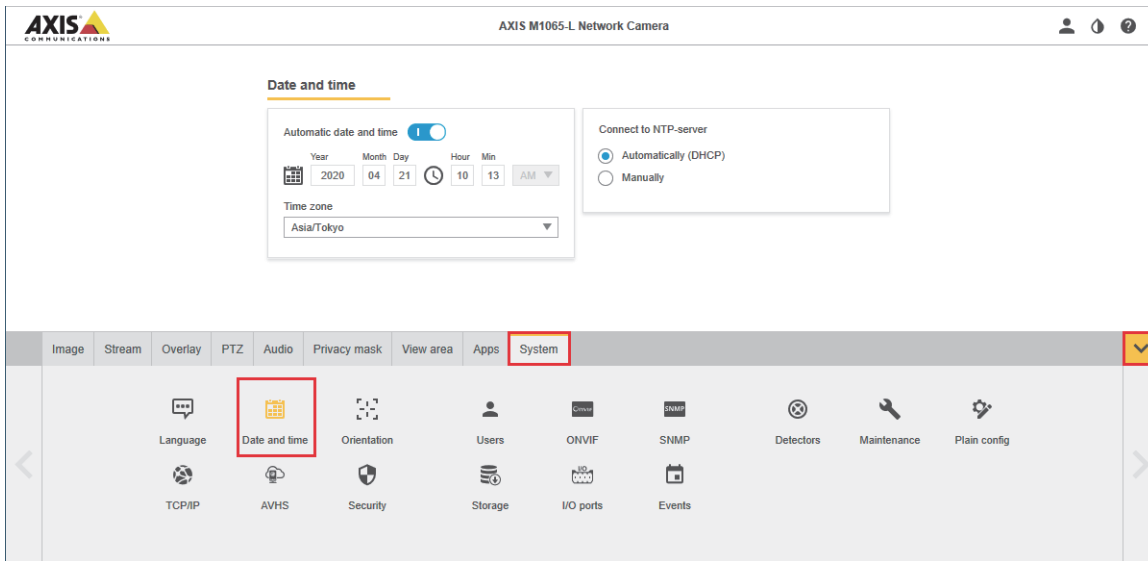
AXIS COMMUNICATIONS

AXIS M1065-L Network Camera

Date and time

Automatic date and time

Year 2020 Month 04 Day 21 Hour 10 Min 13 AM

Time zone
Asia/Tokyo

Connect to NTP-server
Automatically (DHCP)
Manually

Image | Stream | Overlay | PTZ | Audio | Privacy mask | View area | Apps | System

Language
Date and time
Orientation
Users
ONVIF
SNMP
Detectors
Maintenance
Plain config
TCP/IP
AVHS
Security
Storage
I/O ports
Events